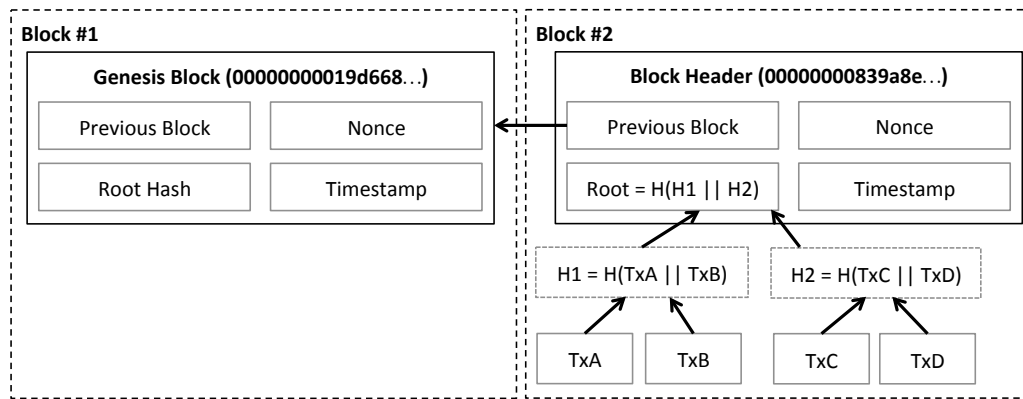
Block #1

Genesis Block (00000000019d668…)

Previous Block

Nonce

Root Hash

Timestamp

Block #2

Block Header (00000000839a8e…)

Previous Block

Nonce

Root = H(H1 || H2)

Timestamp

H1 = H(TxA || TxB)

H2 = H(TxC || TxD)

TxA

TxB

TxC

TxD